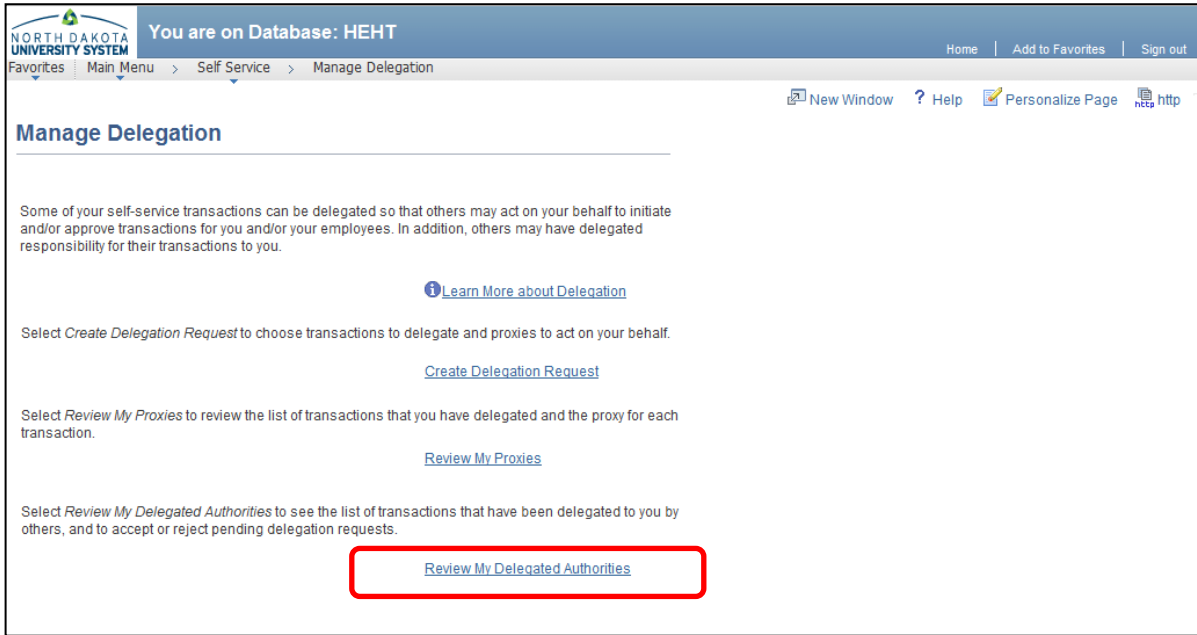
NORTH DAKOTA UNIVERSITY SYSTEM

You are on Database: HEHT

Home | Add to Favorites | Sign out

Favorites Main Menu > Self Service > Manage Delegation

New Window ? Help Personalize Page http

Manage Delegation

Some of your self-service transactions can be delegated so that others may act on your behalf to initiate and/or approve transactions for you and/or your employees. In addition, others may have delegated responsibility for their transactions to you.

Learn More about Delegation

Select *Create Delegation Request* to choose transactions to delegate and proxies to act on your behalf.

Create Delegation Request

Select *Review My Proxies* to review the list of transactions that you have delegated and the proxy for each transaction.

Review My Proxies

Select *Review My Delegated Authorities* to see the list of transactions that have been delegated to you by others, and to accept or reject pending delegation requests.

Review My Delegated Authorities